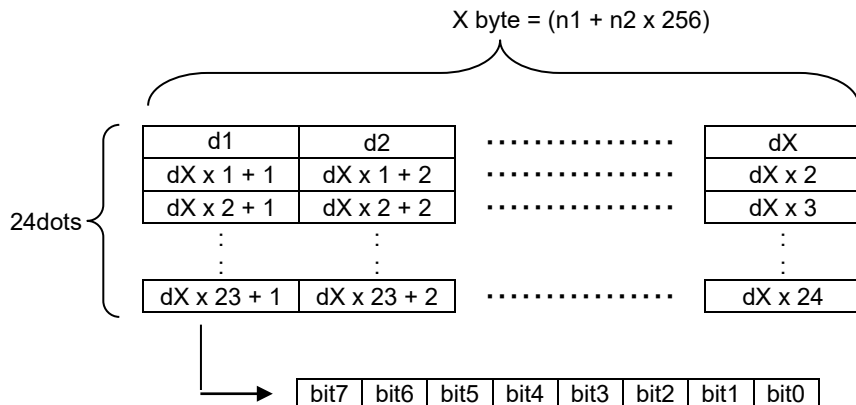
X byte = (n1 + n2 x 256)

24dots

| d1 | d2 | ................ | dX |
|---|---|---|---|
| dX x 1 + 1 | dX x 1 + 2 | ................ | dX x 2 |
| dX x 2 + 1 | dX x 2 + 2 | ................ | dX x 3 |
| : | : | | : |
| dX x 23 + 1 | dX x 23 + 2 | ................ | dX x 24 |

| bit7 | bit6 | bit5 | bit4 | bit3 | bit2 | bit1 | bit0 |
|---|---|---|---|---|---|---|---|